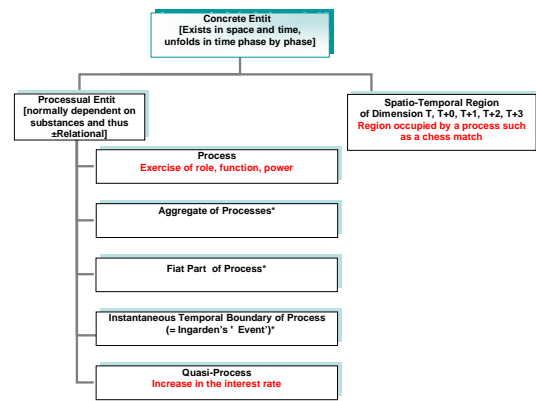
Concrete Entit
[Exists in space and time, unfolds in time phase by phase]

Processual Entit
[normally dependent on substances and thus ±Relational]

Spatio-Temporal Region of Dimension T, T+0, T+1, T+2, T+3
Region occupied by a process such as a chess match

Process
Exercise of role, function, power

Aggregate of Processes*

Fiat Part of Process*

Instantaneous Temporal Boundary of Process (= Ingarden's ' Event')*

Quasi-Process
Increase in the interest rate